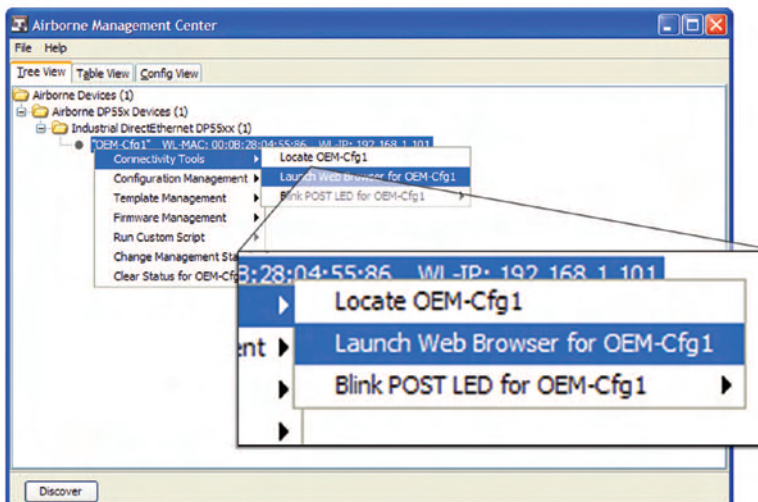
Airborne Management Center

File Help

Tree View | Table View | Config View

Airborne Devices (1)
Airborne DP55x Devices (1)
Industrial DirectEthernet DP55xx (1)
"OEM-Cfg1" WL-MAC: 00:0B:28:04:55:86 WL-IP: 192.168.1.101

Connectivity Tools
Configuration Management
Template Management
Firmware Management
Run Custom Script
Change Management Sta
Clear Status for OEM-Cfg

Locate OEM-Cfg1
Launch Web Browser for OEM-Cfg1
Blink POST LED for OEM-Cfg1

B:28:04:55:86 WL-IP: 192.168.1.101
Locate OEM-Cfg1
ent
Launch Web Browser for OEM-Cfg1
Blink POST LED for OEM-Cfg1

Discover